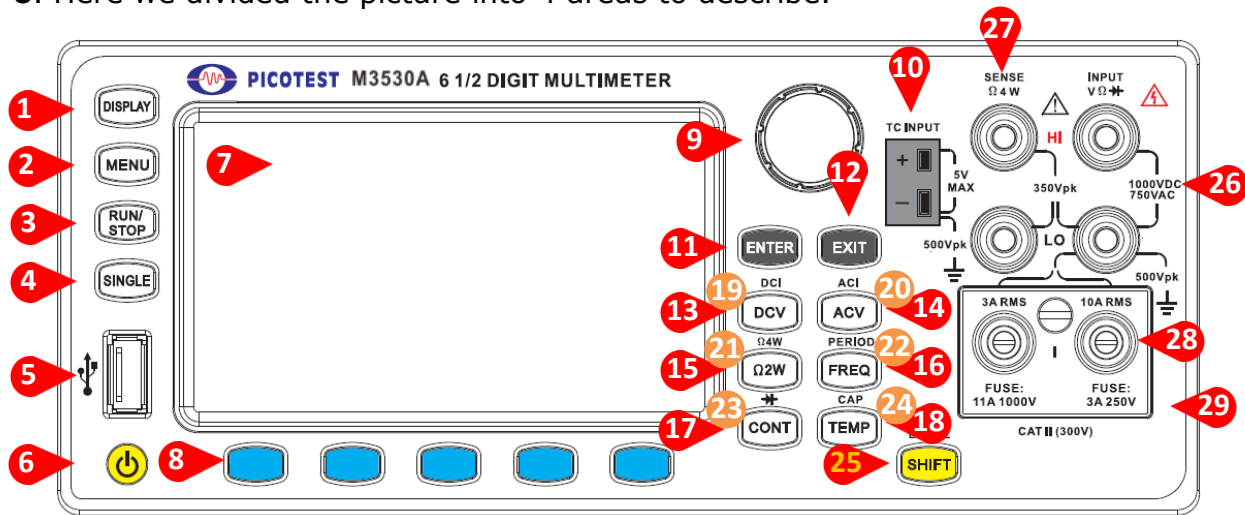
3. Here we divided the picture into 4 areas to describe.

PICOTEST M3530A 6 1/2 DIGIT MULTIMETER

1 DISPLAY
2 MENU
3 RUN/STOP
4 SINGLE
5
6
7
8
9
10 TC INPUT
+ −
5V MAX
500Vpk
11 ENTER
12 EXIT
13 DCI DCV 19
14 ACI ACV 20
15 Ω4W Ω2W 21
16 PERIOD FREQ 22
17 CONT 23
18 CAP TEMP 24
25 SHIFT
27 SENSE Ω4W
INPUT VΩ
HI
350Vpk
1000VDC 750VAC 26
LO
500Vpk
3A RMS
10A RMS
I
28
FUSE: 11A 1000V
FUSE: 3A 250V
29
CAT II (300V)